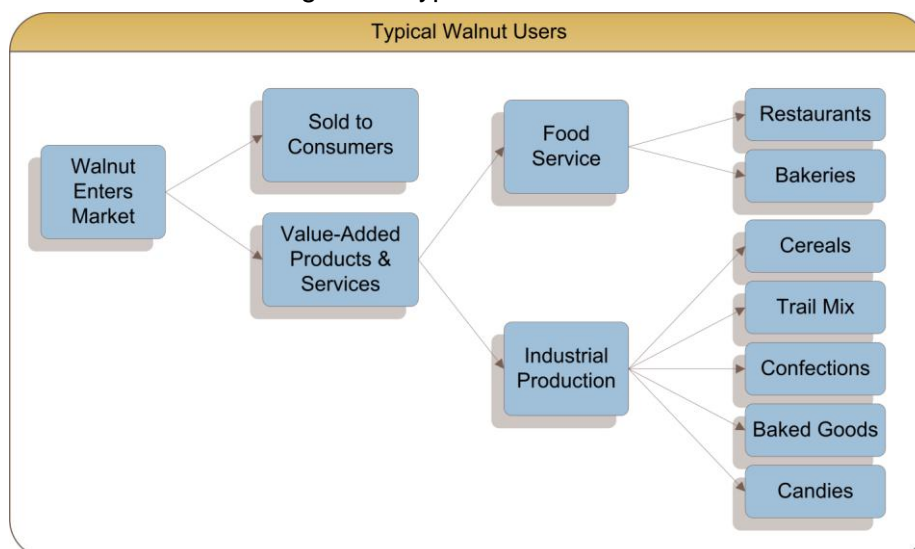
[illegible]

Typical Walnut Users

Walnut Enters Market

Sold to Consumers

Value-Added Products & Services

Food Service

Industrial Production

Restaurants

Bakeries

Cereals

Trail Mix

Confections

Baked Goods

Candies